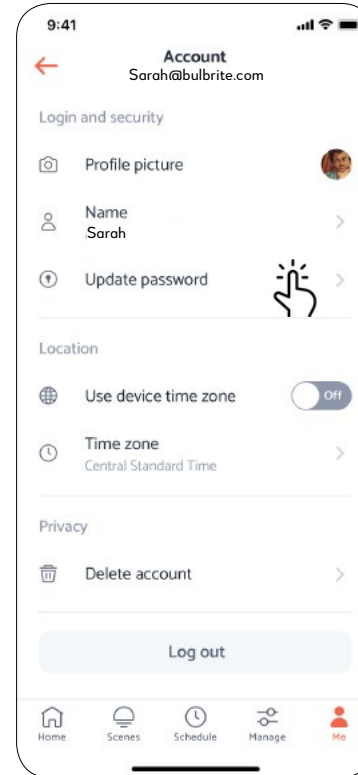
9:41

Account
Sarah@bulbrite.com

Login and security

Profile picture

Name
Sarah

Update password

Location

Use device time zone
Off

Time zone
Central Standard Time

Privacy

Delete account

Log out

Home
Scenes
Schedule
Manage
Me